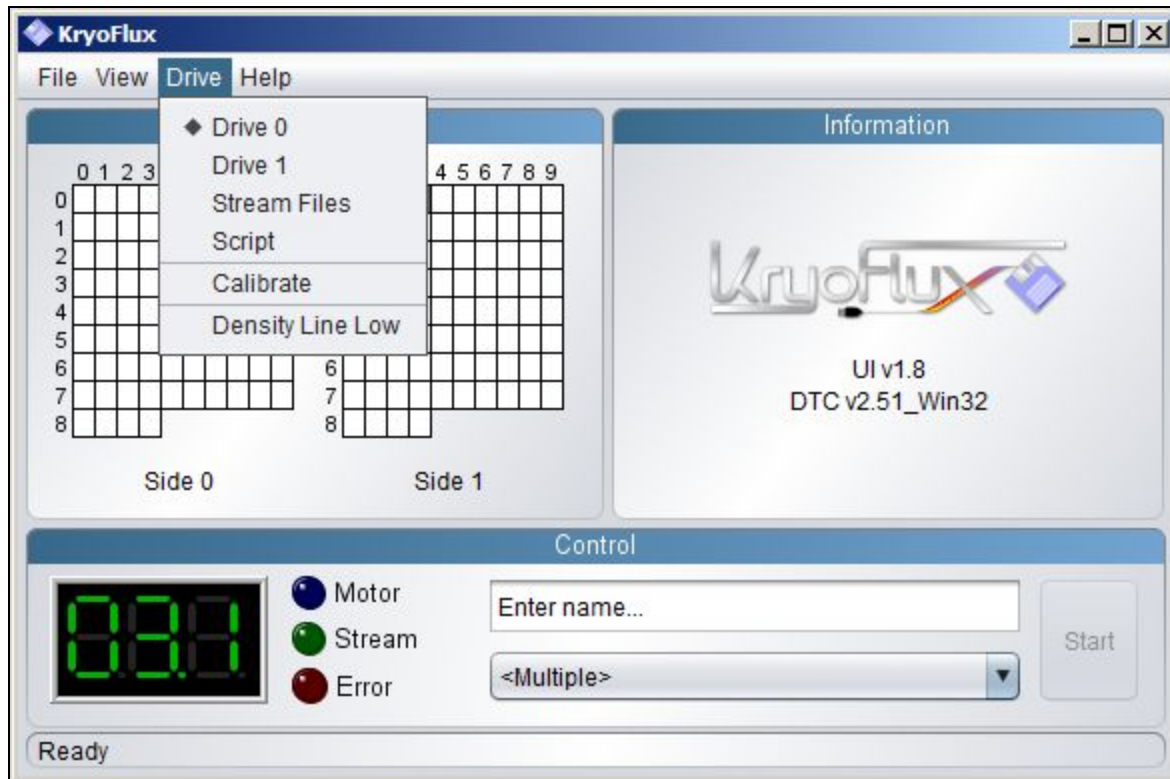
KryoFlux

File View Drive Help

◆ Drive 0
Drive 1
Stream Files
Script
Calibrate
Density Line Low

0 1 2 3
4 5 6 7 8 9
0
1
2
3
4
5
6
7
8
6
7
8

Side 0
Side 1

Information

KryoFlux

UI v1.8
DTC v2.51_Win32

Control

Motor
Stream
Error

Enter name...

<Multiple>

Start

Ready